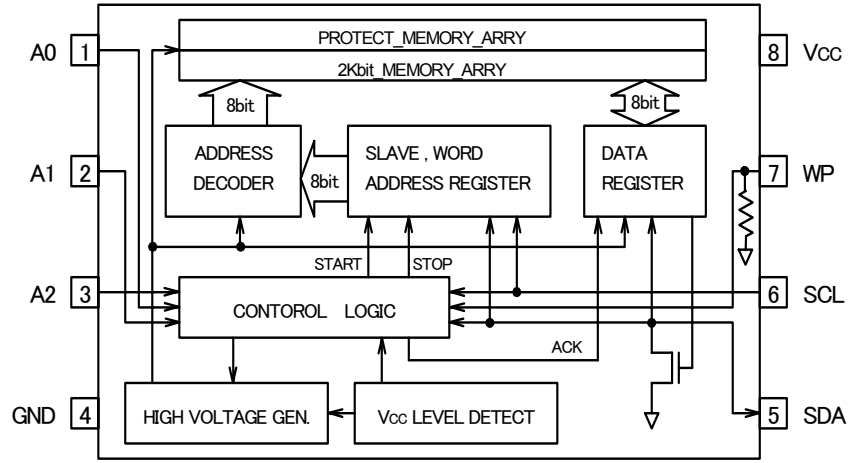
A0 1
A1 2
A2 3
GND 4
8 Vcc
7 WP
6 SCL
5 SDA

PROTECT_MEMORY_ARRY
2Kbit_MEMORY_ARRY
8bit
8bit
ADDRESS DECODER
8bit
SLAVE , WORD ADDRESS REGISTER
DATA REGISTER
START
STOP
CONTOROL LOGIC
ACK
HIGH VOLTAGE GEN.
Vcc LEVEL DETECT